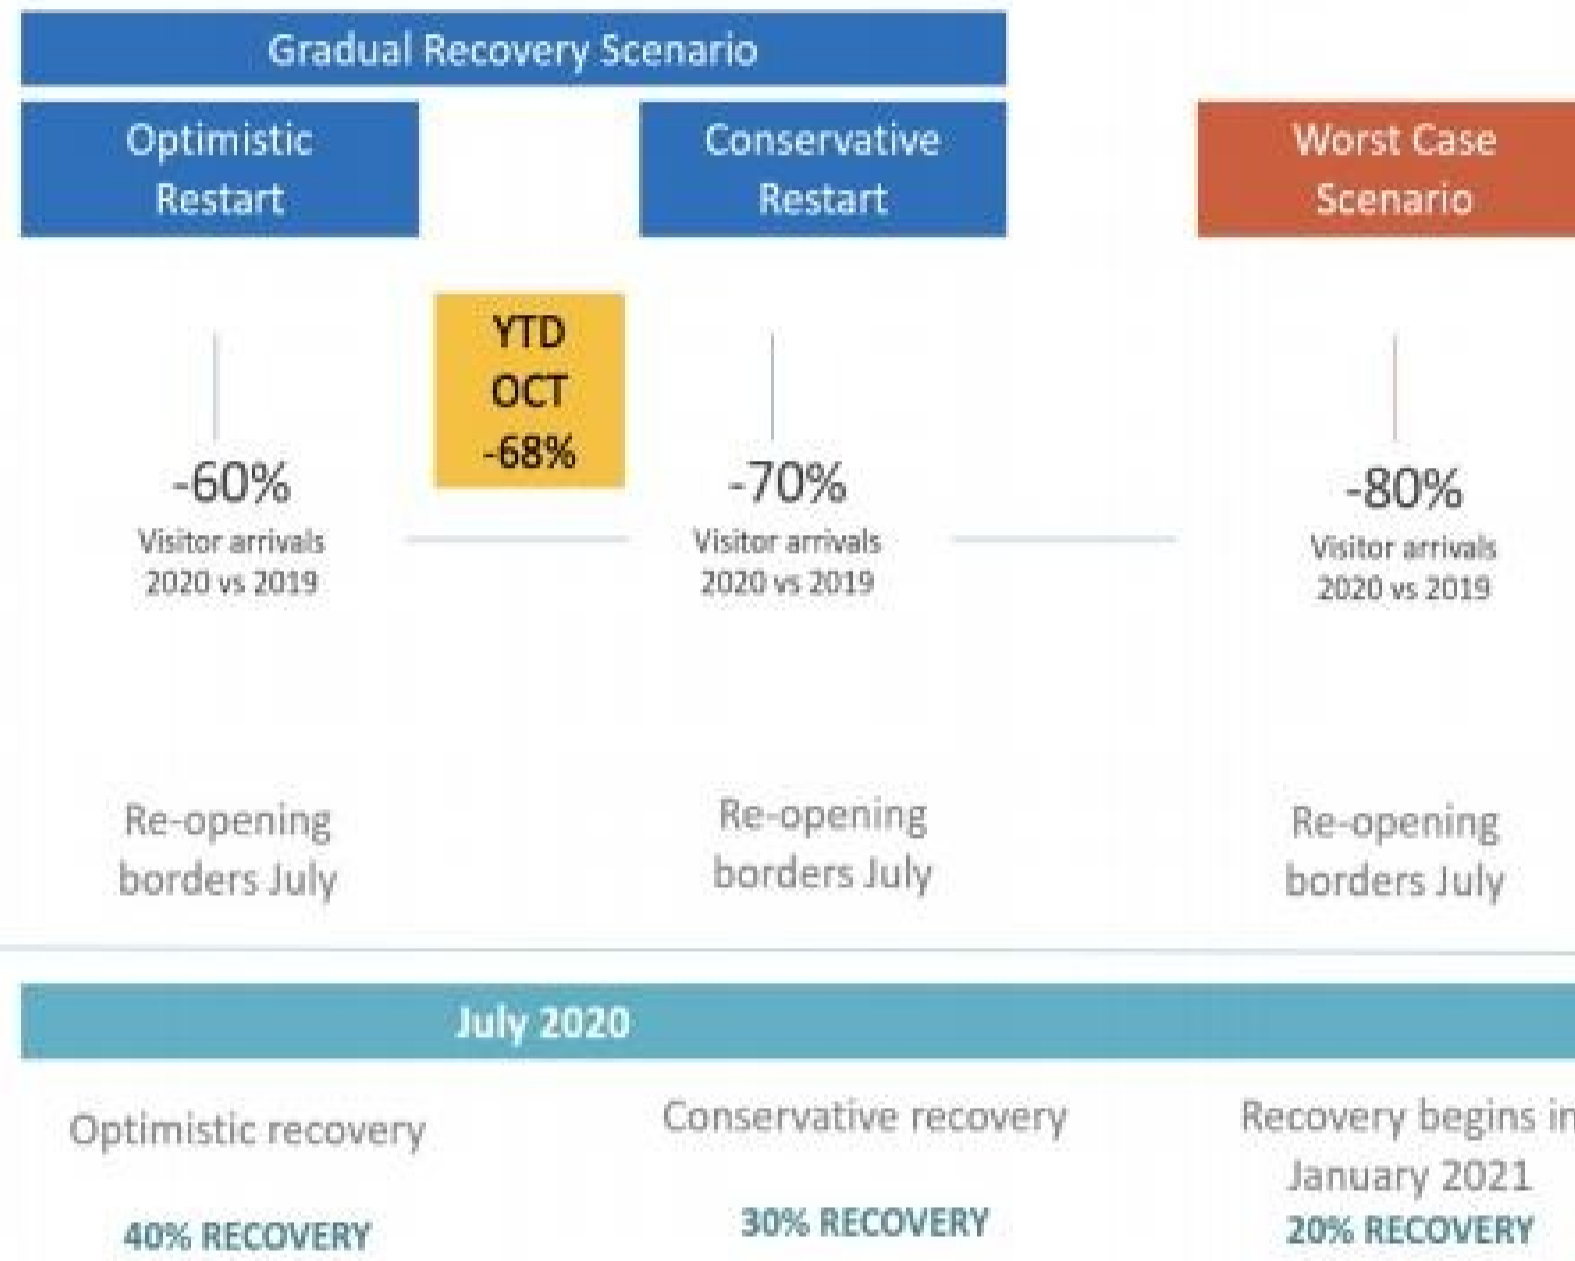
Gradual Recovery Scenario

Optimistic Restart

Conservative Restart

Worst Case Scenario

YTD OCT -68%

-60%
Visitor arrivals 2020 vs 2019

-70%
Visitor arrivals 2020 vs 2019

-80%
Visitor arrivals 2020 vs 2019

Re-opening borders July

Re-opening borders July

Re-opening borders July

July 2020

Optimistic recovery

40% RECOVERY

Conservative recovery

30% RECOVERY

Recovery begins in January 2021

20% RECOVERY